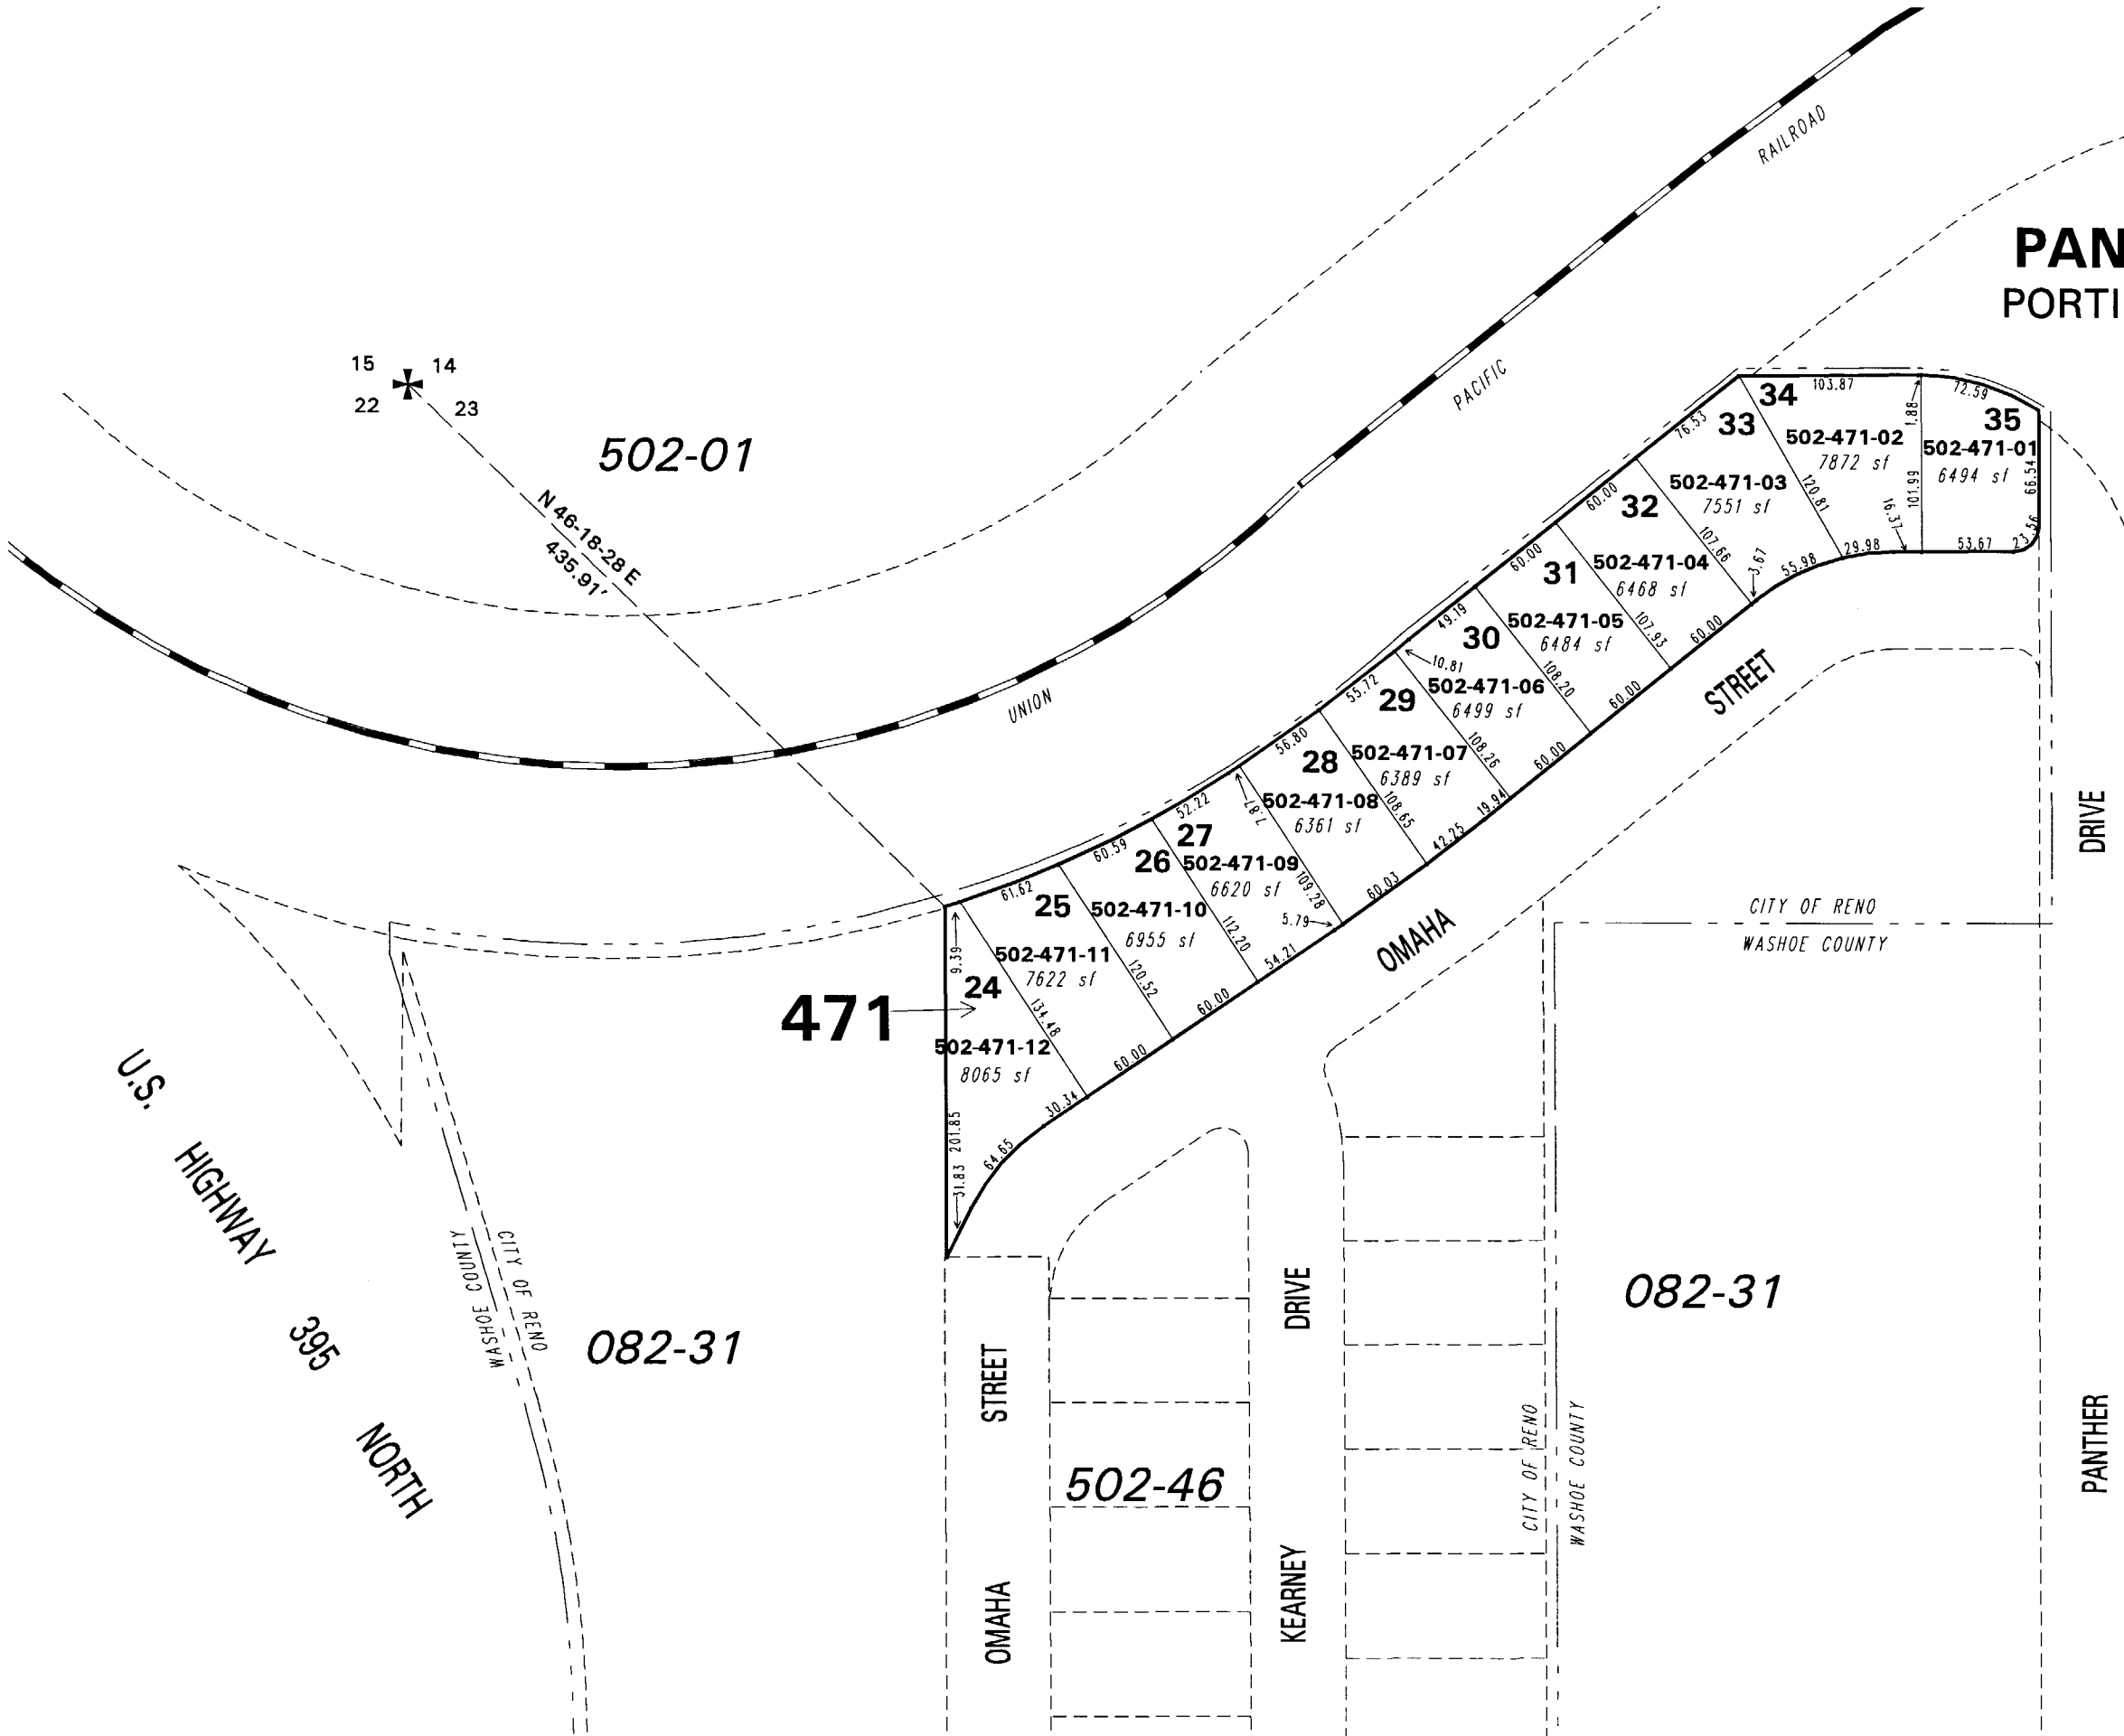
PAN
PORTI

RAILROAD
PACIFIC
UNION

15 14
22 23

502-01

N 46-18-28 E
435.91'

34 103.87
35 72.59
33 76.53
502-471-02
7872 sf
502-471-01
6494 sf
1.88
101.99
16.37
66.54
53.67
23.56
29.98
502-471-03
7551 sf
120.81
55.98
3.61
32 60.00
502-471-04
6468 sf
107.66
60.00
31 60.00
502-471-05
6484 sf
107.93
60.00
30 49.19
10.81
502-471-06
6499 sf
108.20
60.00
29 55.72
502-471-07
6389 sf
108.26
19.94
28 56.80
502-471-08
6361 sf
108.65
42.25
7.81
27 52.22
502-471-09
6620 sf
109.28
5.79
60.03
26 60.59
502-471-10
6955 sf
112.20
54.21
25 61.62
502-471-11
7622 sf
120.52
60.00
24
9.39
502-471-12
8065 sf
134.48
60.00
30.34
64.65
201.85
31.83

471

OMAHA STREET
DRIVE
CITY OF RENO
WASHOE COUNTY

U.S. HIGHWAY 395 NORTH

WASHOE COUNTY
CITY OF RENO

082-31

082-31

STREET
OMAHA
502-46
DRIVE
KEARNEY
CITY OF RENO
WASHOE COUNTY
PANTHER